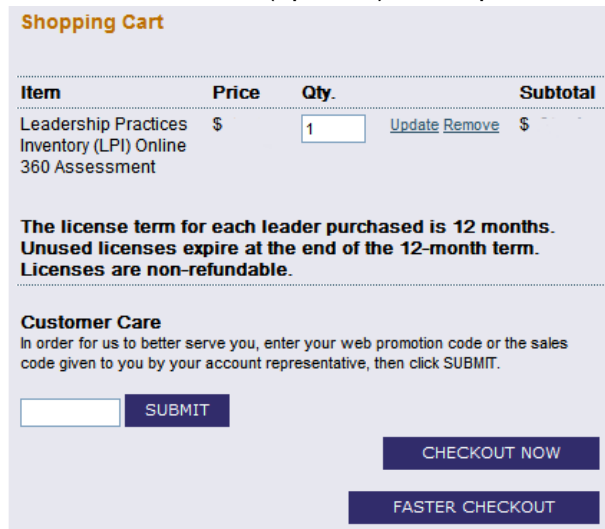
Shopping Cart

| Item | Price | Qty. | | Subtotal |
|---|---|---|---|---|
| Leadership Practices Inventory (LPI) Online 360 Assessment | $ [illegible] | 1 | Update Remove | $ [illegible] |

The license term for each leader purchased is 12 months. Unused licenses expire at the end of the 12-month term. Licenses are non-refundable.

Customer Care
In order for us to better serve you, enter your web promotion code or the sales code given to you by your account representative, then click SUBMIT.

SUBMIT

CHECKOUT NOW

FASTER CHECKOUT